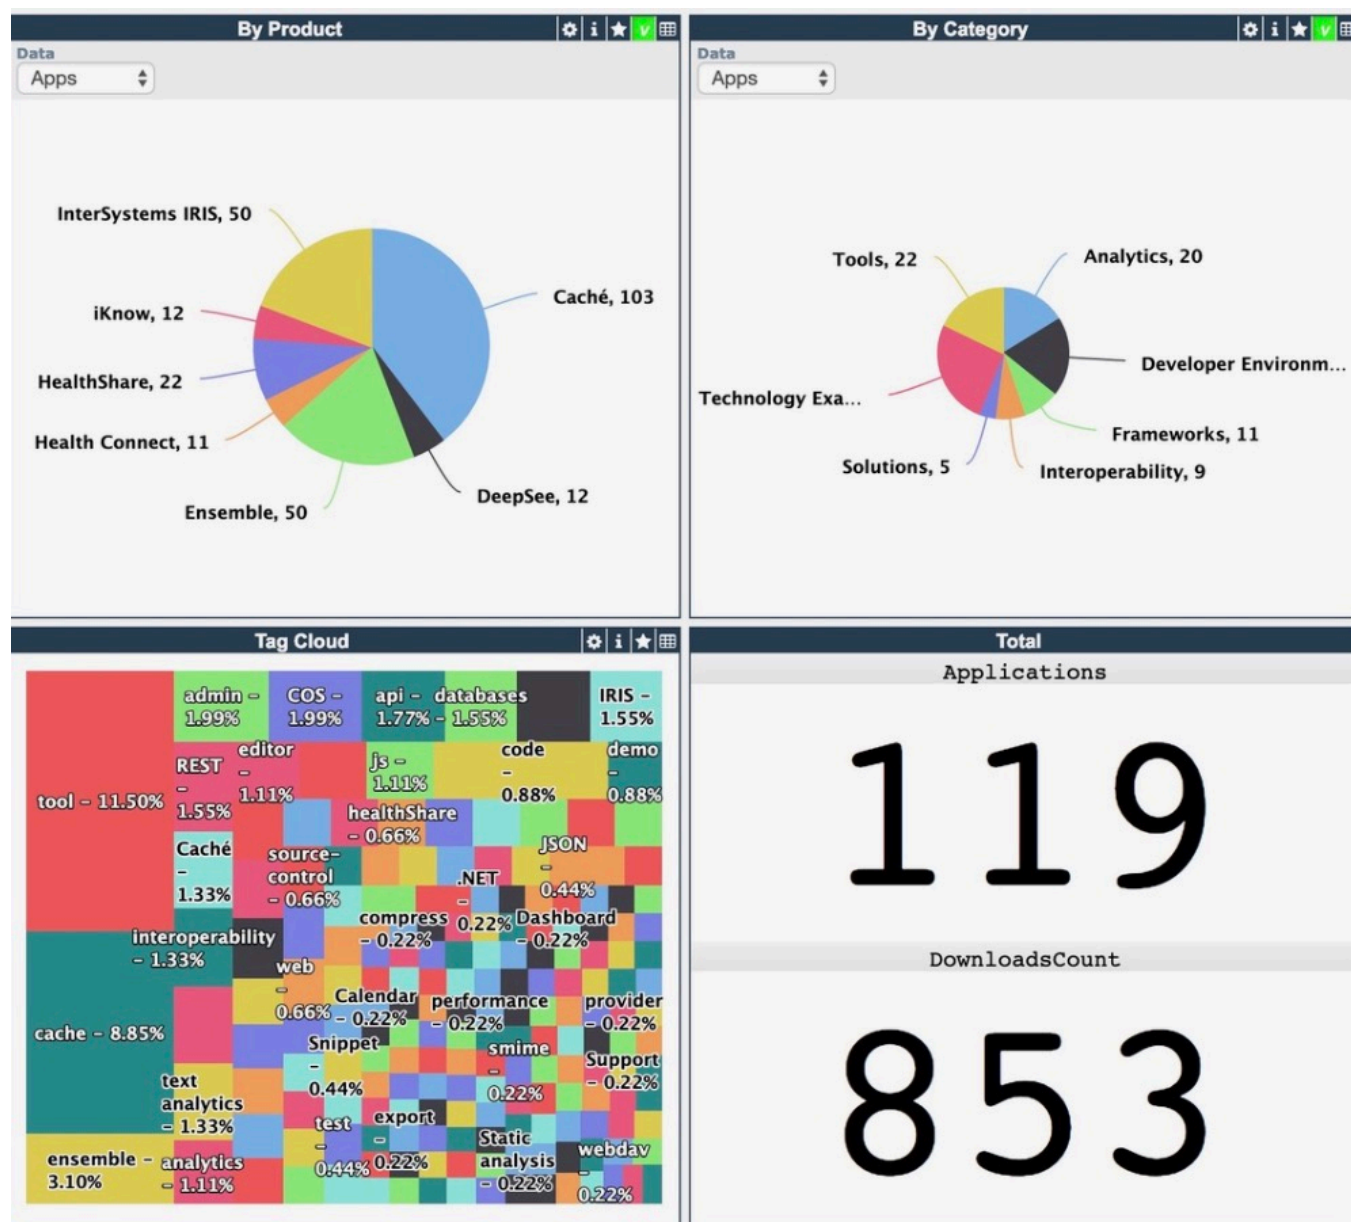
By Product

Data
Apps

InterSystems IRIS, 50
iKnow, 12
HealthShare, 22
Health Connect, 11
Ensemble, 50
DeepSee, 12
Caché, 103

By Category

Data
Apps

Tools, 22
Analytics, 20
Developer Environm...
Technology Exa...
Frameworks, 11
Solutions, 5
Interoperability, 9

Tag Cloud

tool - 11.50%
admin - 1.99%
COS - 1.99%
api - 1.77%
databases - 1.55%
IRIS - 1.55%
REST - 1.55%
editor - 1.11%
js - 1.11%
code - 0.88%
demo - 0.88%
healthShare - 0.66%
Caché - 1.33%
source-control - 0.66%
JSON - 0.44%
.NET - 0.22%
compress - 0.22%
Dashboard - 0.22%
interoperability - 1.33%
web - 0.66%
Calendar - 0.22%
performance - 0.22%
provider - 0.22%
cache - 8.85%
Snippet - 0.44%
smime - 0.22%
Support - 0.22%
text analytics - 1.33%
test - 0.44%
export - 0.22%
Static analysis - 0.22%
webdav - 0.22%
ensemble - 3.10%
analytics - 1.11%

Total

Applications
119

DownloadsCount
853